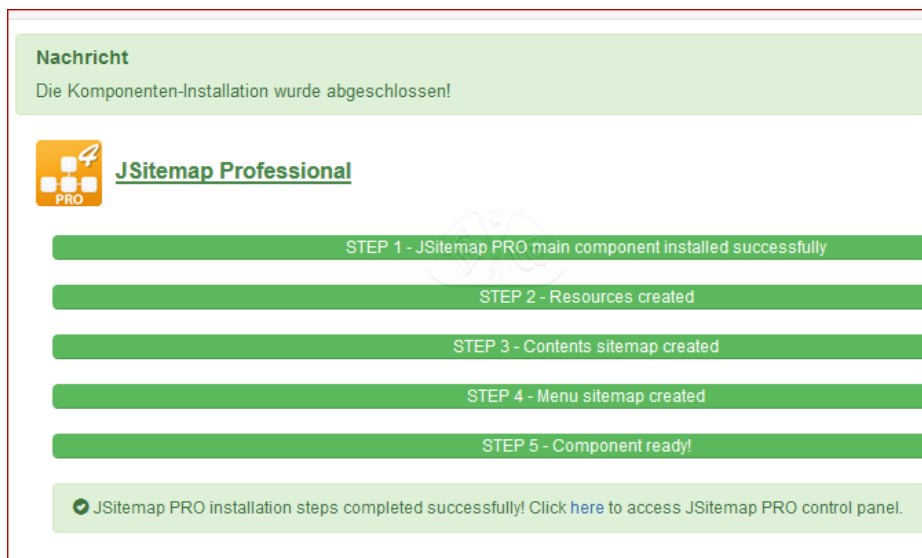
Nachricht

Die Komponenten-Installation wurde abgeschlossen!

PRO

JSitemap Professional

STEP 1 - JSitemap PRO main component installed successfully

STEP 2 - Resources created

STEP 3 - Contents sitemap created

STEP 4 - Menu sitemap created

STEP 5 - Component ready!

JSitemap PRO installation steps completed successfully! Click here to access JSitemap PRO control panel.